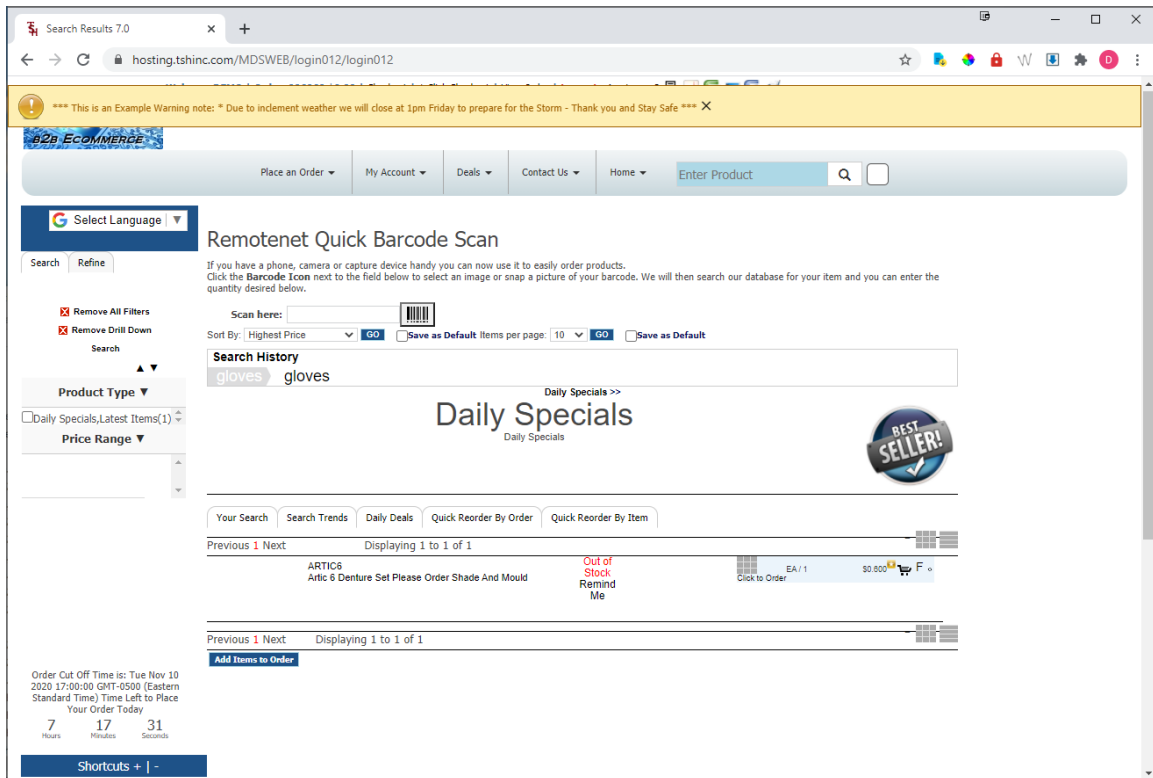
Search Results 7.0
hosting.tshinc.com/MDSWEB/login012/login012

*** This is an Example Warning note: * Due to inclement weather we will close at 1pm Friday to prepare for the Storm - Thank you and Stay Safe *** ✕

B2B ECOMMERCE

Place an Order ▾ My Account ▾ Deals ▾ Contact Us ▾ Home ▾ Enter Product

Select Language ▼

Search Refine

Remove All Filters
Remove Drill Down
Search

Product Type ▼
Daily Specials,Latest Items(1)
Price Range ▼

Remotenet Quick Barcode Scan

If you have a phone, camera or capture device handy you can now use it to easily order products.
Click the **Barcode Icon** next to the field below to select an image or snap a picture of your barcode. We will then search our database for your item and you can enter the quantity desired below.

Scan here:

Sort By: Highest Price GO Save as Default Items per page: 10 GO Save as Default

Search History
gloves gloves

Daily Specials >>
Daily Specials
Daily Specials

BEST SELLER!

Your Search | Search Trends | Daily Deals | Quick Reorder By Order | Quick Reorder By Item

Previous 1 Next Displaying 1 to 1 of 1

ARTIC6
Artic 6 Denture Set Please Order Shade And Mould
Out of Stock
Remind Me
Click to Order
EA / 1
$0.600 F

Previous 1 Next Displaying 1 to 1 of 1

Add Items to Order

Order Cut Off Time is: Tue Nov 10 2020 17:00:00 GMT-0500 (Eastern Standard Time) Time Left to Place Your Order Today
7 Hours 17 Minutes 31 Seconds

Shortcuts + | -